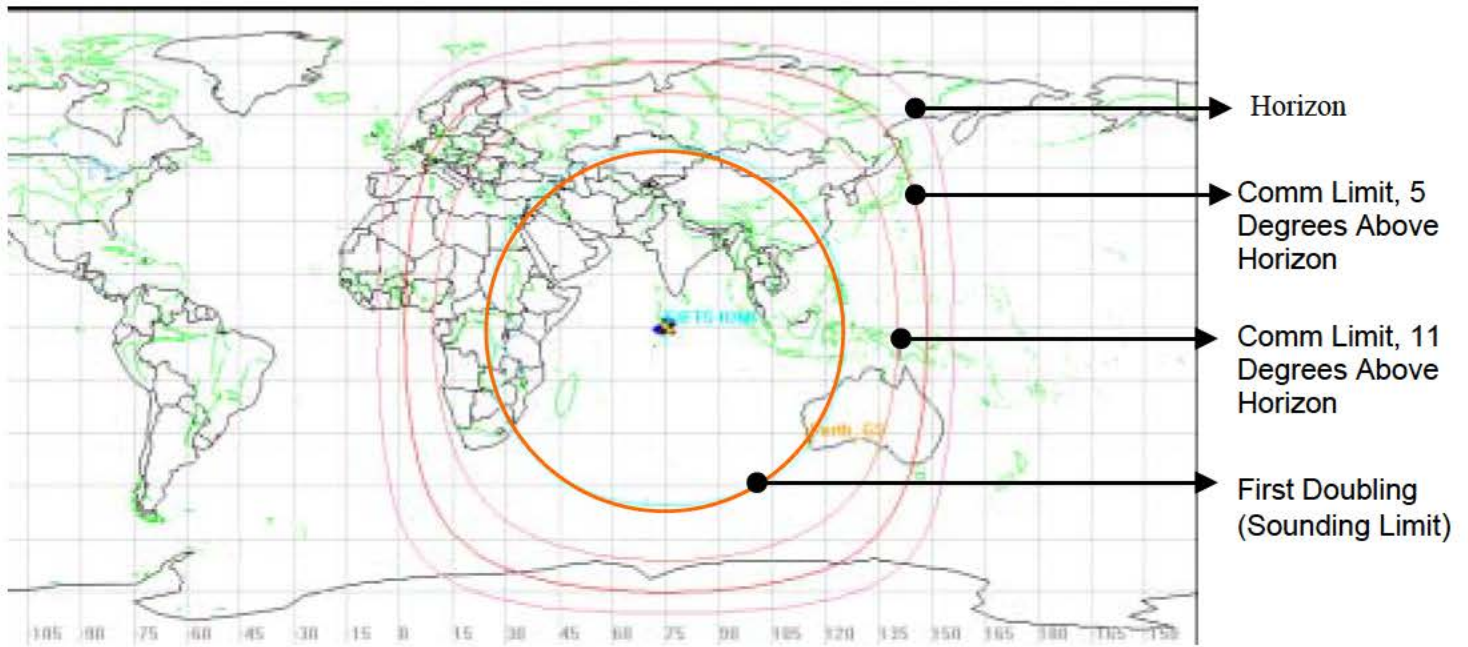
Horizon

Comm Limit, 5 Degrees Above Horizon

Comm Limit, 11 Degrees Above Horizon

First Doubling (Sounding Limit)

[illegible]

Perth_GS

-105 -90 -75 -60 -45 -30 -15 0 15 30 45 60 75 90 105 120 135 150 165 180 -165 -150